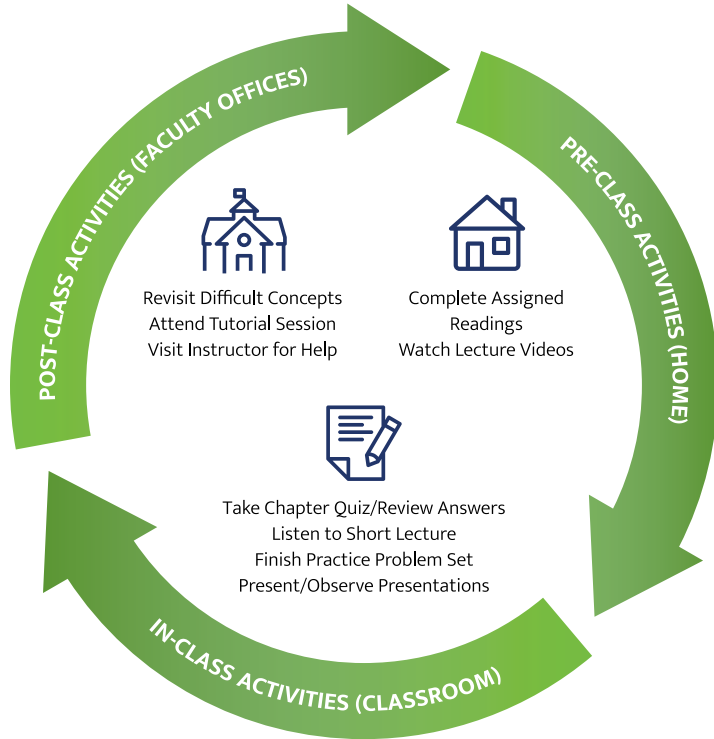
PRE-CLASS ACTIVITIES (HOME)

Complete Assigned Readings
Watch Lecture Videos

IN-CLASS ACTIVITIES (CLASSROOM)

Take Chapter Quiz/Review Answers
Listen to Short Lecture
Finish Practice Problem Set
Present/Observe Presentations

POST-CLASS ACTIVITIES (FACULTY OFFICES)

Revisit Difficult Concepts
Attend Tutorial Session
Visit Instructor for Help